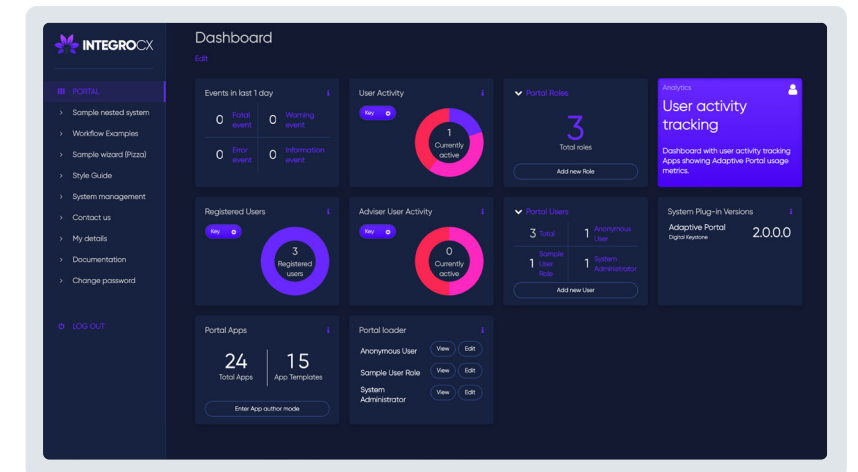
INTEGROCX

PORTAL
Sample nested system
Workflow Examples
Sample wizard (Pizza)
Style Guide
System management
Contact us
My details
Documentation
Change password

LOG OUT

Dashboard
Edit

Events in last 1 day
0 Fatal event
0 Warning event
0 Error event
0 Information event

User Activity
Key
1 Currently active

Portal Roles
3
Total roles
Add new Role

Analytics
User activity tracking
Dashboard with user activity tracking Apps showing Adaptive Portal usage metrics.

Registered Users
Key
3 Registered users

Adviser User Activity
Key
0 Currently active

Portal Users
3 Total
1 Anonymous User
1 Sample User Role
1 System Administrator
Add new User

System Plug-in Versions
Adaptive Portal
Digital Keystone
2.0.0.0

Portal Apps
24 Total Apps
15 App Templates
Enter App author mode

Portal loader
Anonymous User View Edit
Sample User Role View Edit
System Administrator View Edit